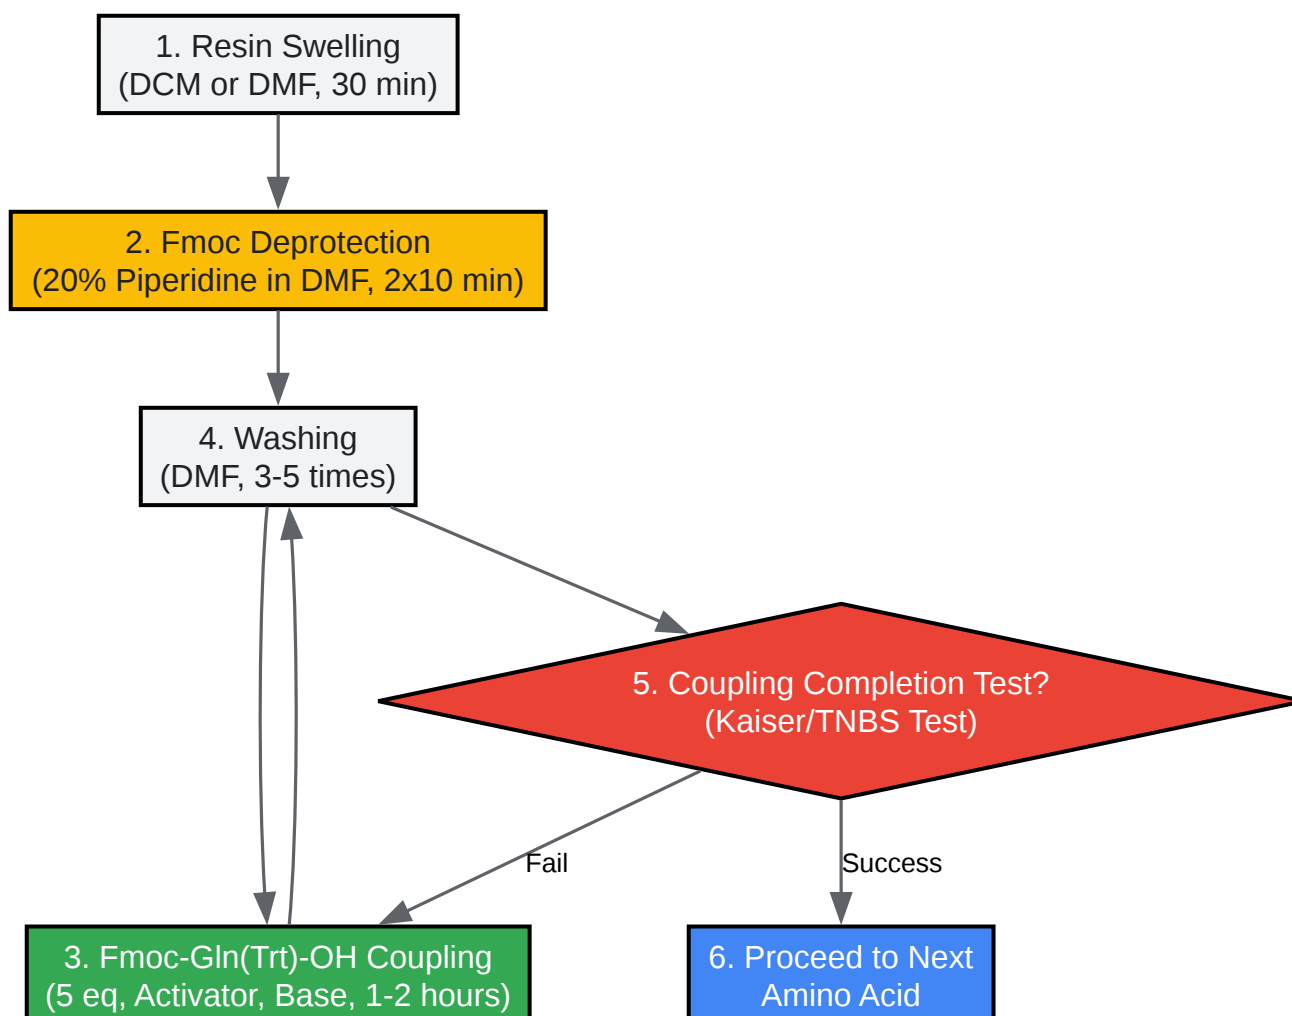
1. Resin Swelling
(DCM or DMF, 30 min)

2. Fmoc Deprotection
(20% Piperidine in DMF, 2x10 min)

4. Washing
(DMF, 3-5 times)

5. Coupling Completion Test?
(Kaiser/TNBS Test)

Fail

Success

3. Fmoc-Gln(Trt)-OH Coupling
(5 eq, Activator, Base, 1-2 hours)

6. Proceed to Next
Amino Acid